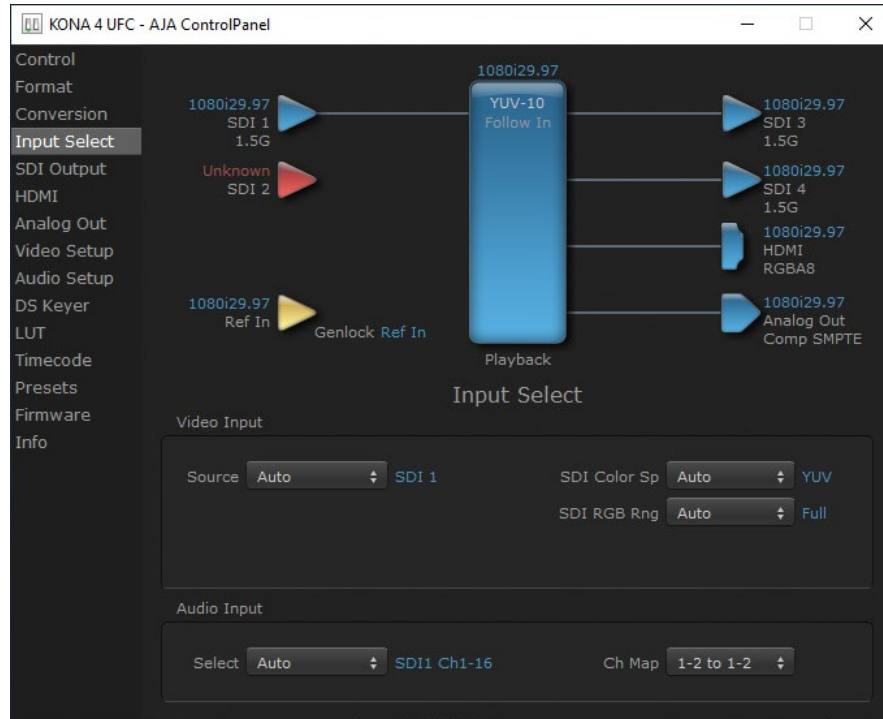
KONA 4 UFC - AJA ControlPanel

Control
Format
Conversion
Input Select
SDI Output
HDMI
Analog Out
Video Setup
Audio Setup
DS Keyer
LUT
Timecode
Presets
Firmware
Info

1080i29.97
SDI 1
1.5G

Unknown
SDI 2

1080i29.97
Ref In

Genlock Ref In

1080i29.97
YUV-10
Follow In

Playback

1080i29.97
SDI 3
1.5G

1080i29.97
SDI 4
1.5G

1080i29.97
HDMI
RGBA8

1080i29.97
Analog Out
Comp SMPTE

Input Select

Video Input

Source Auto SDI 1

SDI Color Sp Auto YUV

SDI RGB Rng Auto Full

Audio Input

Select Auto SDI1 Ch1-16

Ch Map 1-2 to 1-2